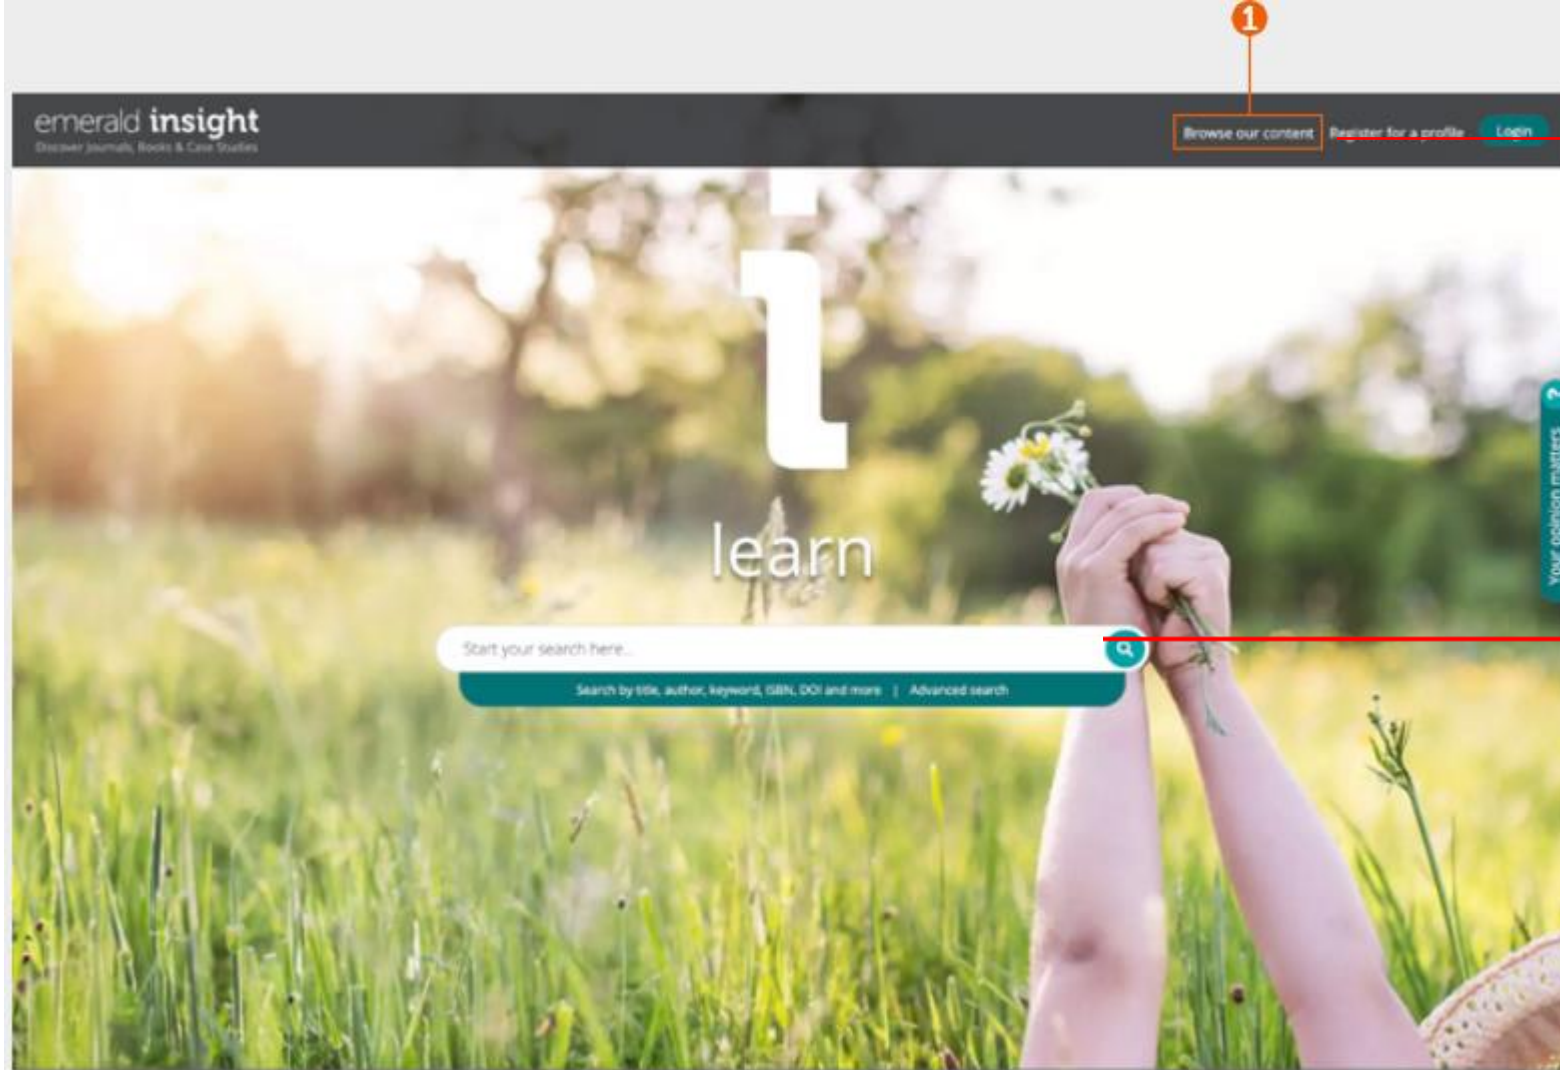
1

emerald insight
Discover Journals, Books & Case Studies

Browse our content Register for a profile Login

i

learn

Start your search here...

Search by title, author, keyword, ISBN, DOI and more | Advanced search

Your opinion matters ?